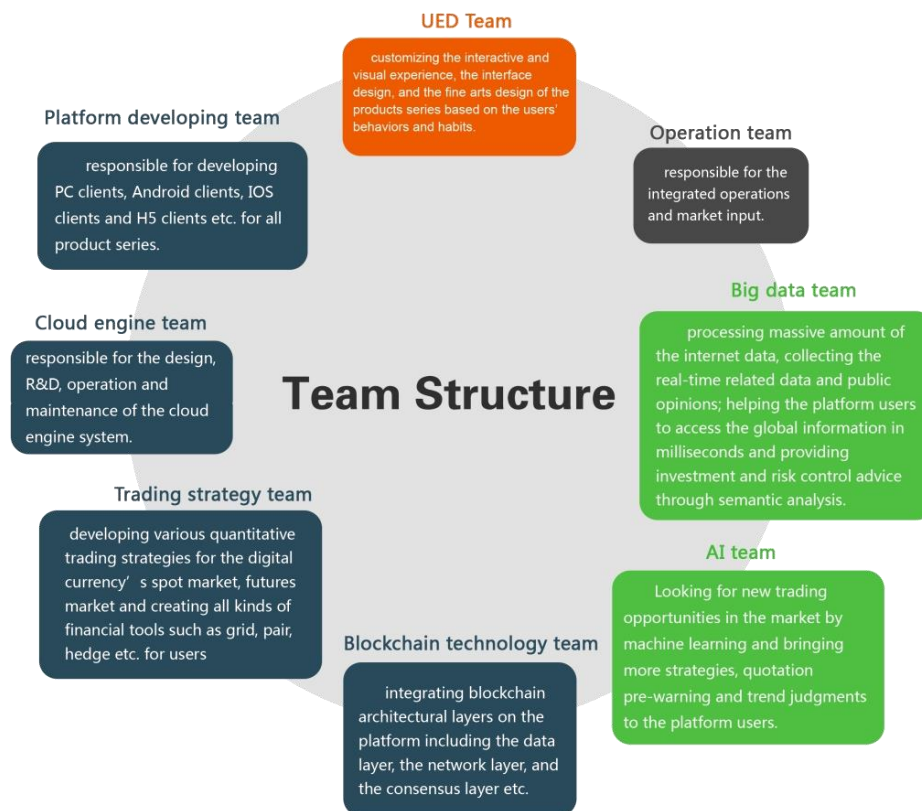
UED Team

customizing the interactive and visual experience, the interface design, and the fine arts design of the products series based on the users' behaviors and habits.

Platform developing team

responsible for developing PC clients, Android clients, IOS clients and H5 clients etc. for all product series.

Operation team

responsible for the integrated operations and market input.

Big data team

processing massive amount of the internet data, collecting the real-time related data and public opinions; helping the platform users to access the global information in milliseconds and providing investment and risk control advice through semantic analysis.

Cloud engine team

responsible for the design, R&D, operation and maintenance of the cloud engine system.

Team Structure

Trading strategy team

developing various quantitative trading strategies for the digital currency' s spot market, futures market and creating all kinds of financial tools such as grid, pair, hedge etc. for users

AI team

Looking for new trading opportunities in the market by machine learning and bringing more strategies, quotation pre-warning and trend judgments to the platform users.

Blockchain technology team

integrating blockchain architectural layers on the platform including the data layer, the network layer, and the consensus layer etc.